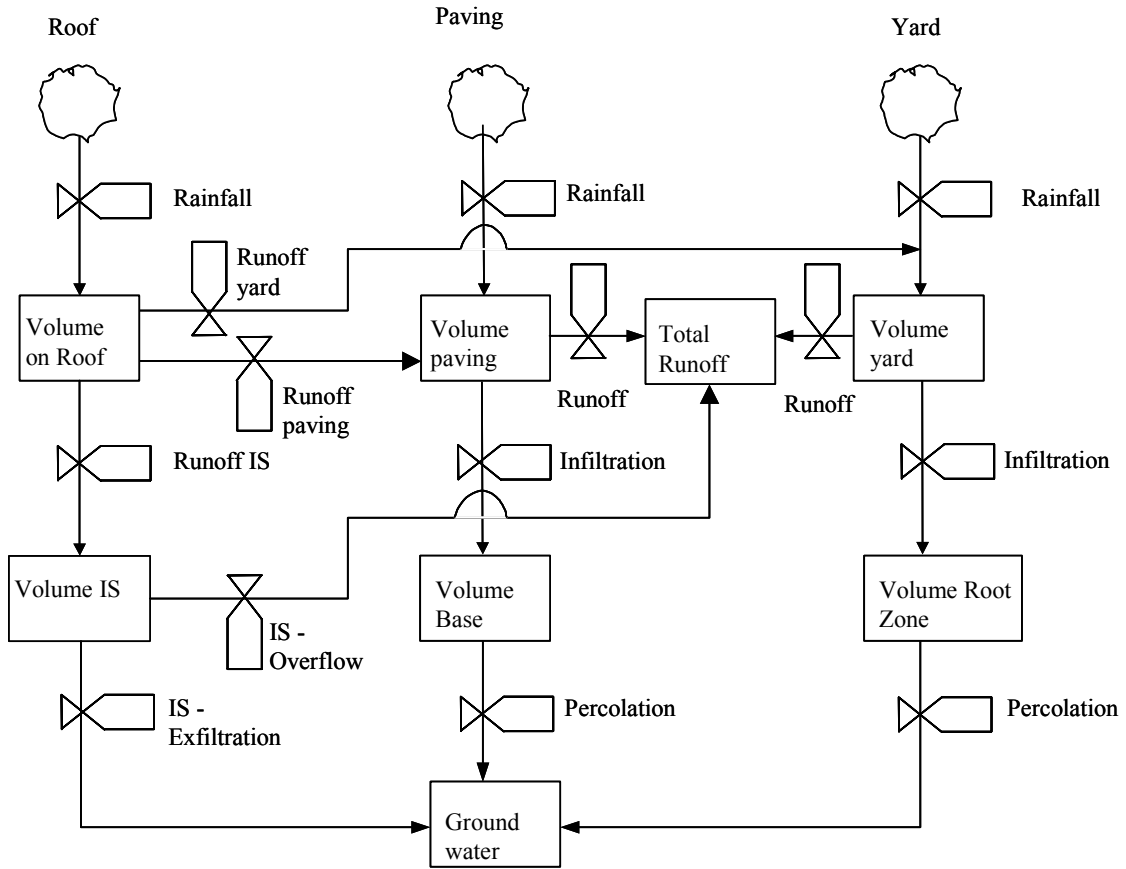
Roof

Paving

Yard

Rainfall

Rainfall

Rainfall

Runoff yard

Volume on Roof

Volume paving

Total Runoff

Volume yard

Runoff paving

Runoff

Runoff

Runoff IS

Infiltration

Infiltration

Volume IS

IS - Overflow

Volume Base

Volume Root Zone

IS - Exfiltration

Percolation

Percolation

Ground water